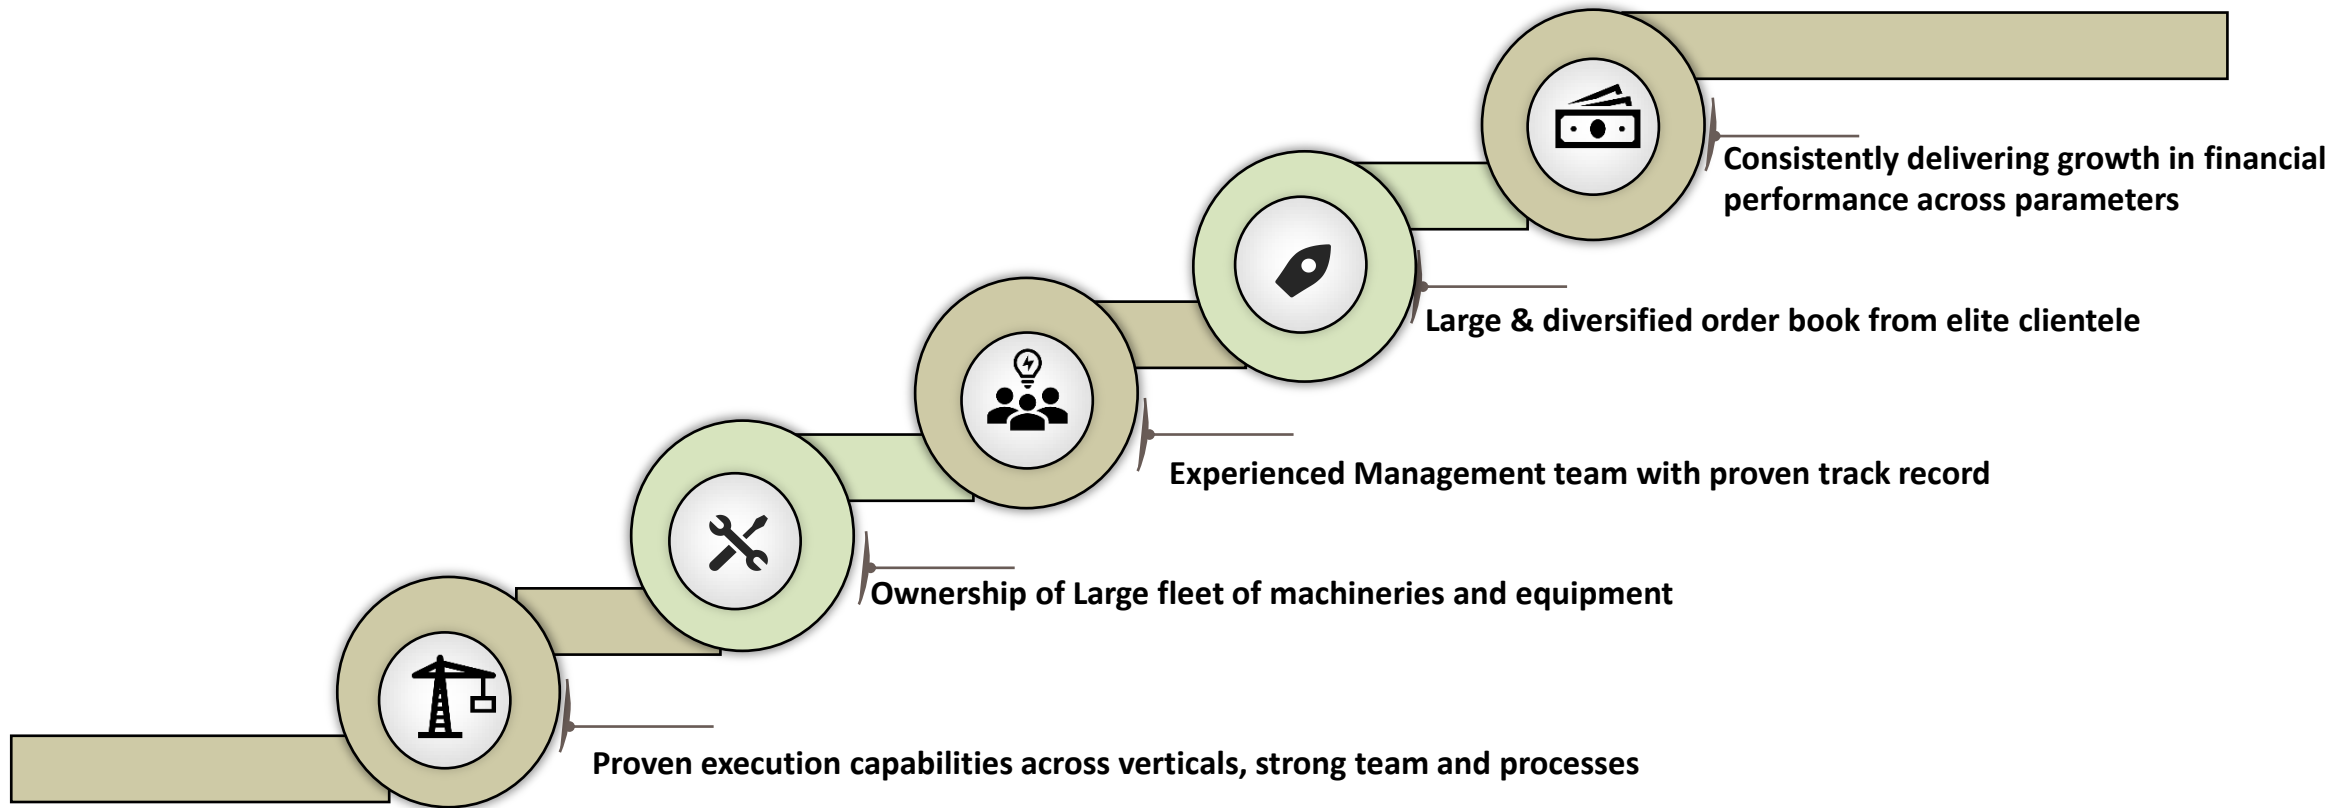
Consistently delivering growth in financial performance across parameters

Large & diversified order book from elite clientele

Experienced Management team with proven track record

Ownership of Large fleet of machineries and equipment

Proven execution capabilities across verticals, strong team and processes